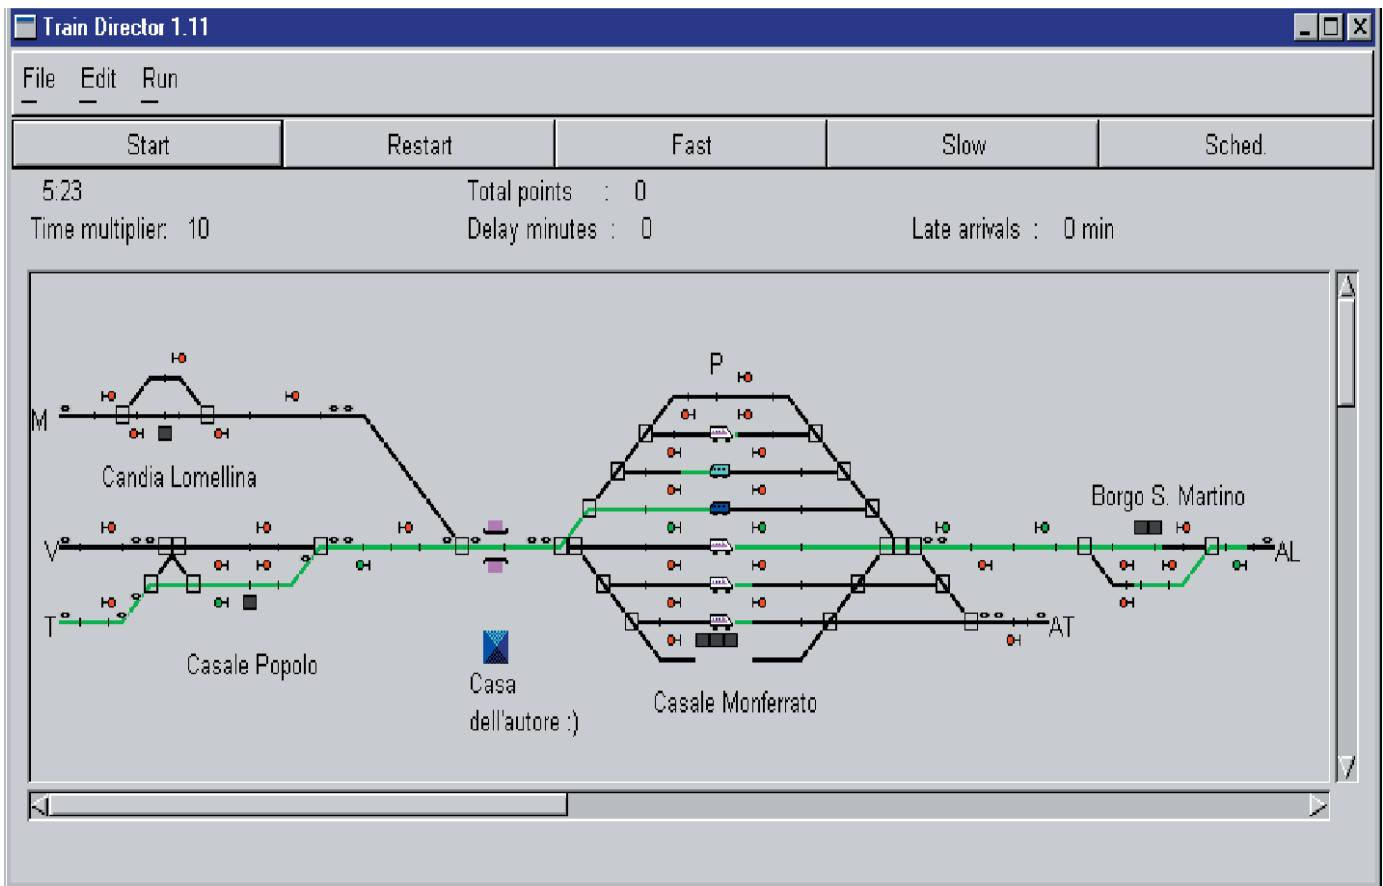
Train Director 1.11

File Edit Run

Start | Restart | Fast | Slow | Sched.

5:23
Time multiplier: 10

Total points : 0
Delay minutes : 0

Late arrivals : 0 min

P

M

Candia Lomellina

Borgo S. Martino

V

AL

T

AT

Casale Popolo

Casa dell'autore :)

Casale Monferrato